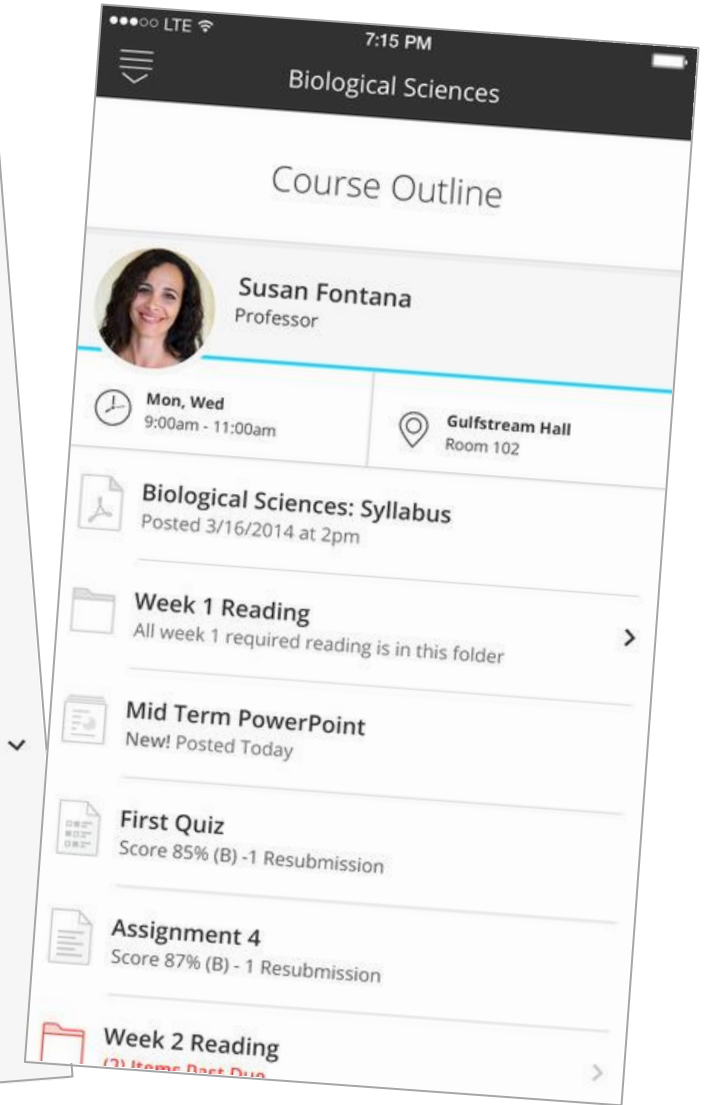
●●●○○ LTE
7:15 PM
Biological Sciences

Course Outline

Susan Fontana
Professor

Mon, Wed
9:00am - 11:00am

Gulfstream Hall
Room 102

Biological Sciences: Syllabus
Posted 3/16/2014 at 2pm

Week 1 Reading
All week 1 required reading is in this folder

Mid Term PowerPoint
New! Posted Today

First Quiz
Score 85% (B) -1 Resubmission

Assignment 4
Score 87% (B) - 1 Resubmission

Week 2 Reading
(2) Items Past Due